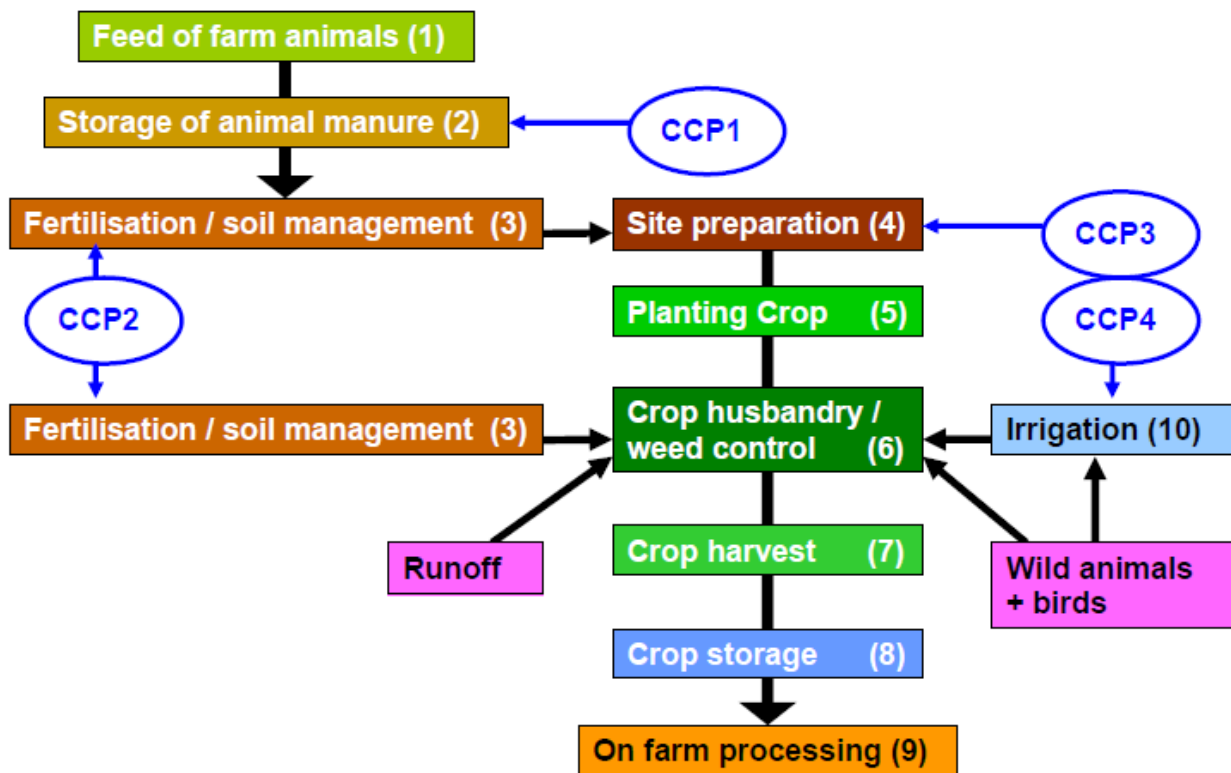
Feed of farm animals (1)

Storage of animal manure (2)

CCP1

Fertilisation / soil management (3)

Site preparation (4)

CCP3

CCP2

Planting Crop (5)

CCP4

Fertilisation / soil management (3)

Crop husbandry / weed control (6)

Irrigation (10)

Runoff

Crop harvest (7)

Wild animals + birds

Crop storage (8)

On farm processing (9)